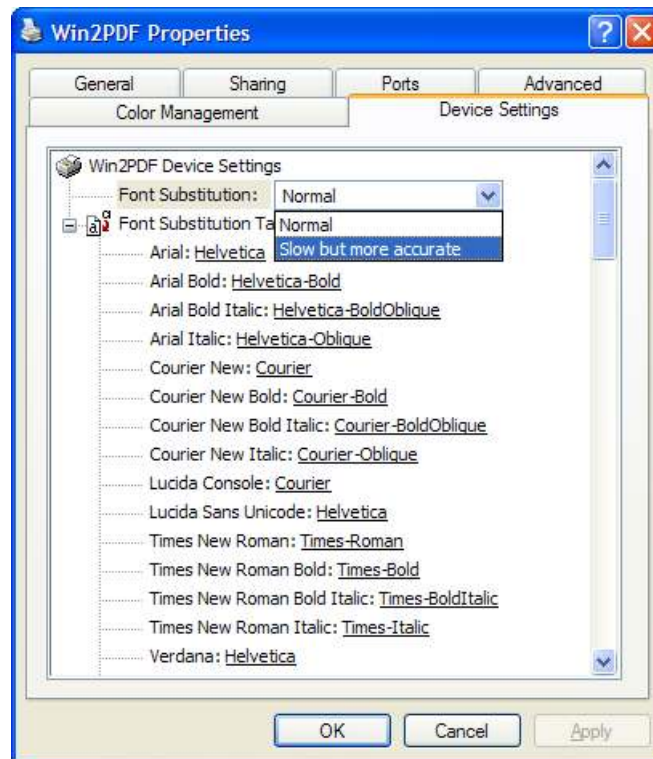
Win2PDF Properties

General | Sharing | Ports | Advanced
Color Management | Device Settings

Win2PDF Device Settings
Font Substitution: Normal
Font Substitution Ta
Normal
Slow but more accurate
Arial: Helvetica
Arial Bold: Helvetica-Bold
Arial Bold Italic: Helvetica-BoldOblique
Arial Italic: Helvetica-Oblique
Courier New: Courier
Courier New Bold: Courier-Bold
Courier New Bold Italic: Courier-BoldOblique
Courier New Italic: Courier-Oblique
Lucida Console: Courier
Lucida Sans Unicode: Helvetica
Times New Roman: Times-Roman
Times New Roman Bold: Times-Bold
Times New Roman Bold Italic: Times-BoldItalic
Times New Roman Italic: Times-Italic
Verdana: Helvetica

OK | Cancel | Apply